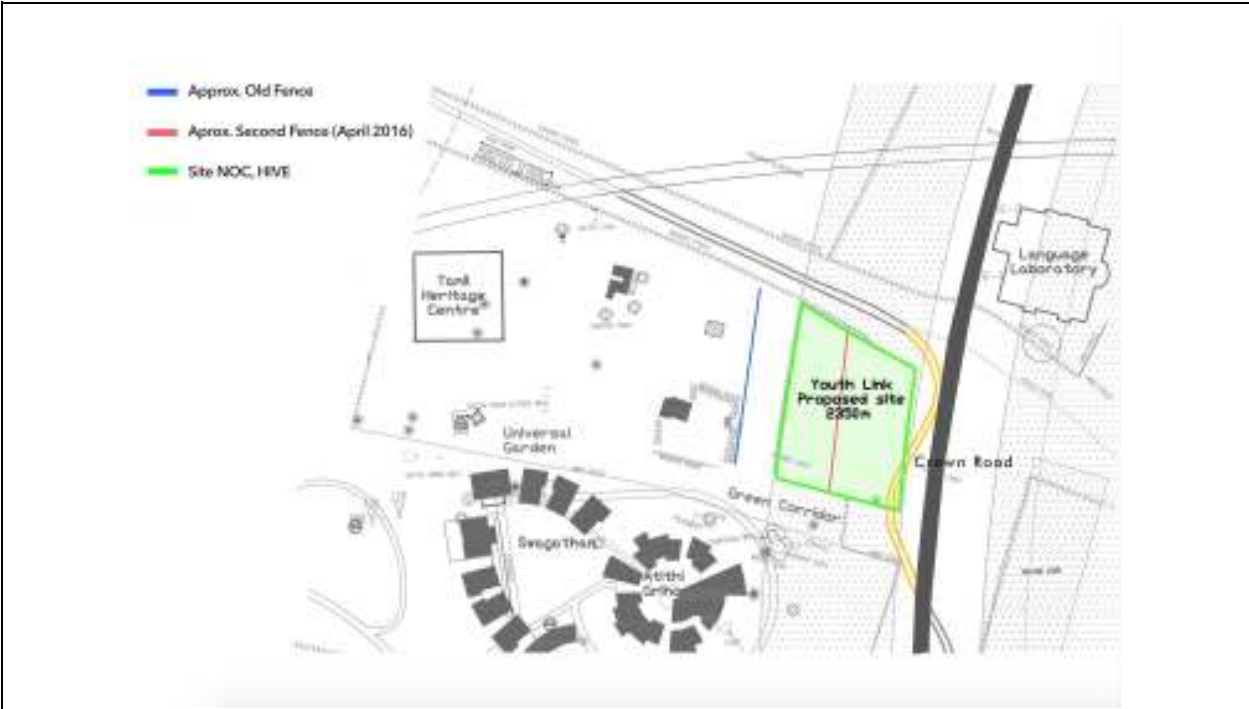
Approx. Old Fence

Aprox. Second Fence (April 2016)

Site NOC, HIVE

Tomb Heritage Centre

Language Laboratory

Youth Link Proposed site 2350m

Universal Garden

Crown Road

Green Corridor

Swagatham

Atithi Griha